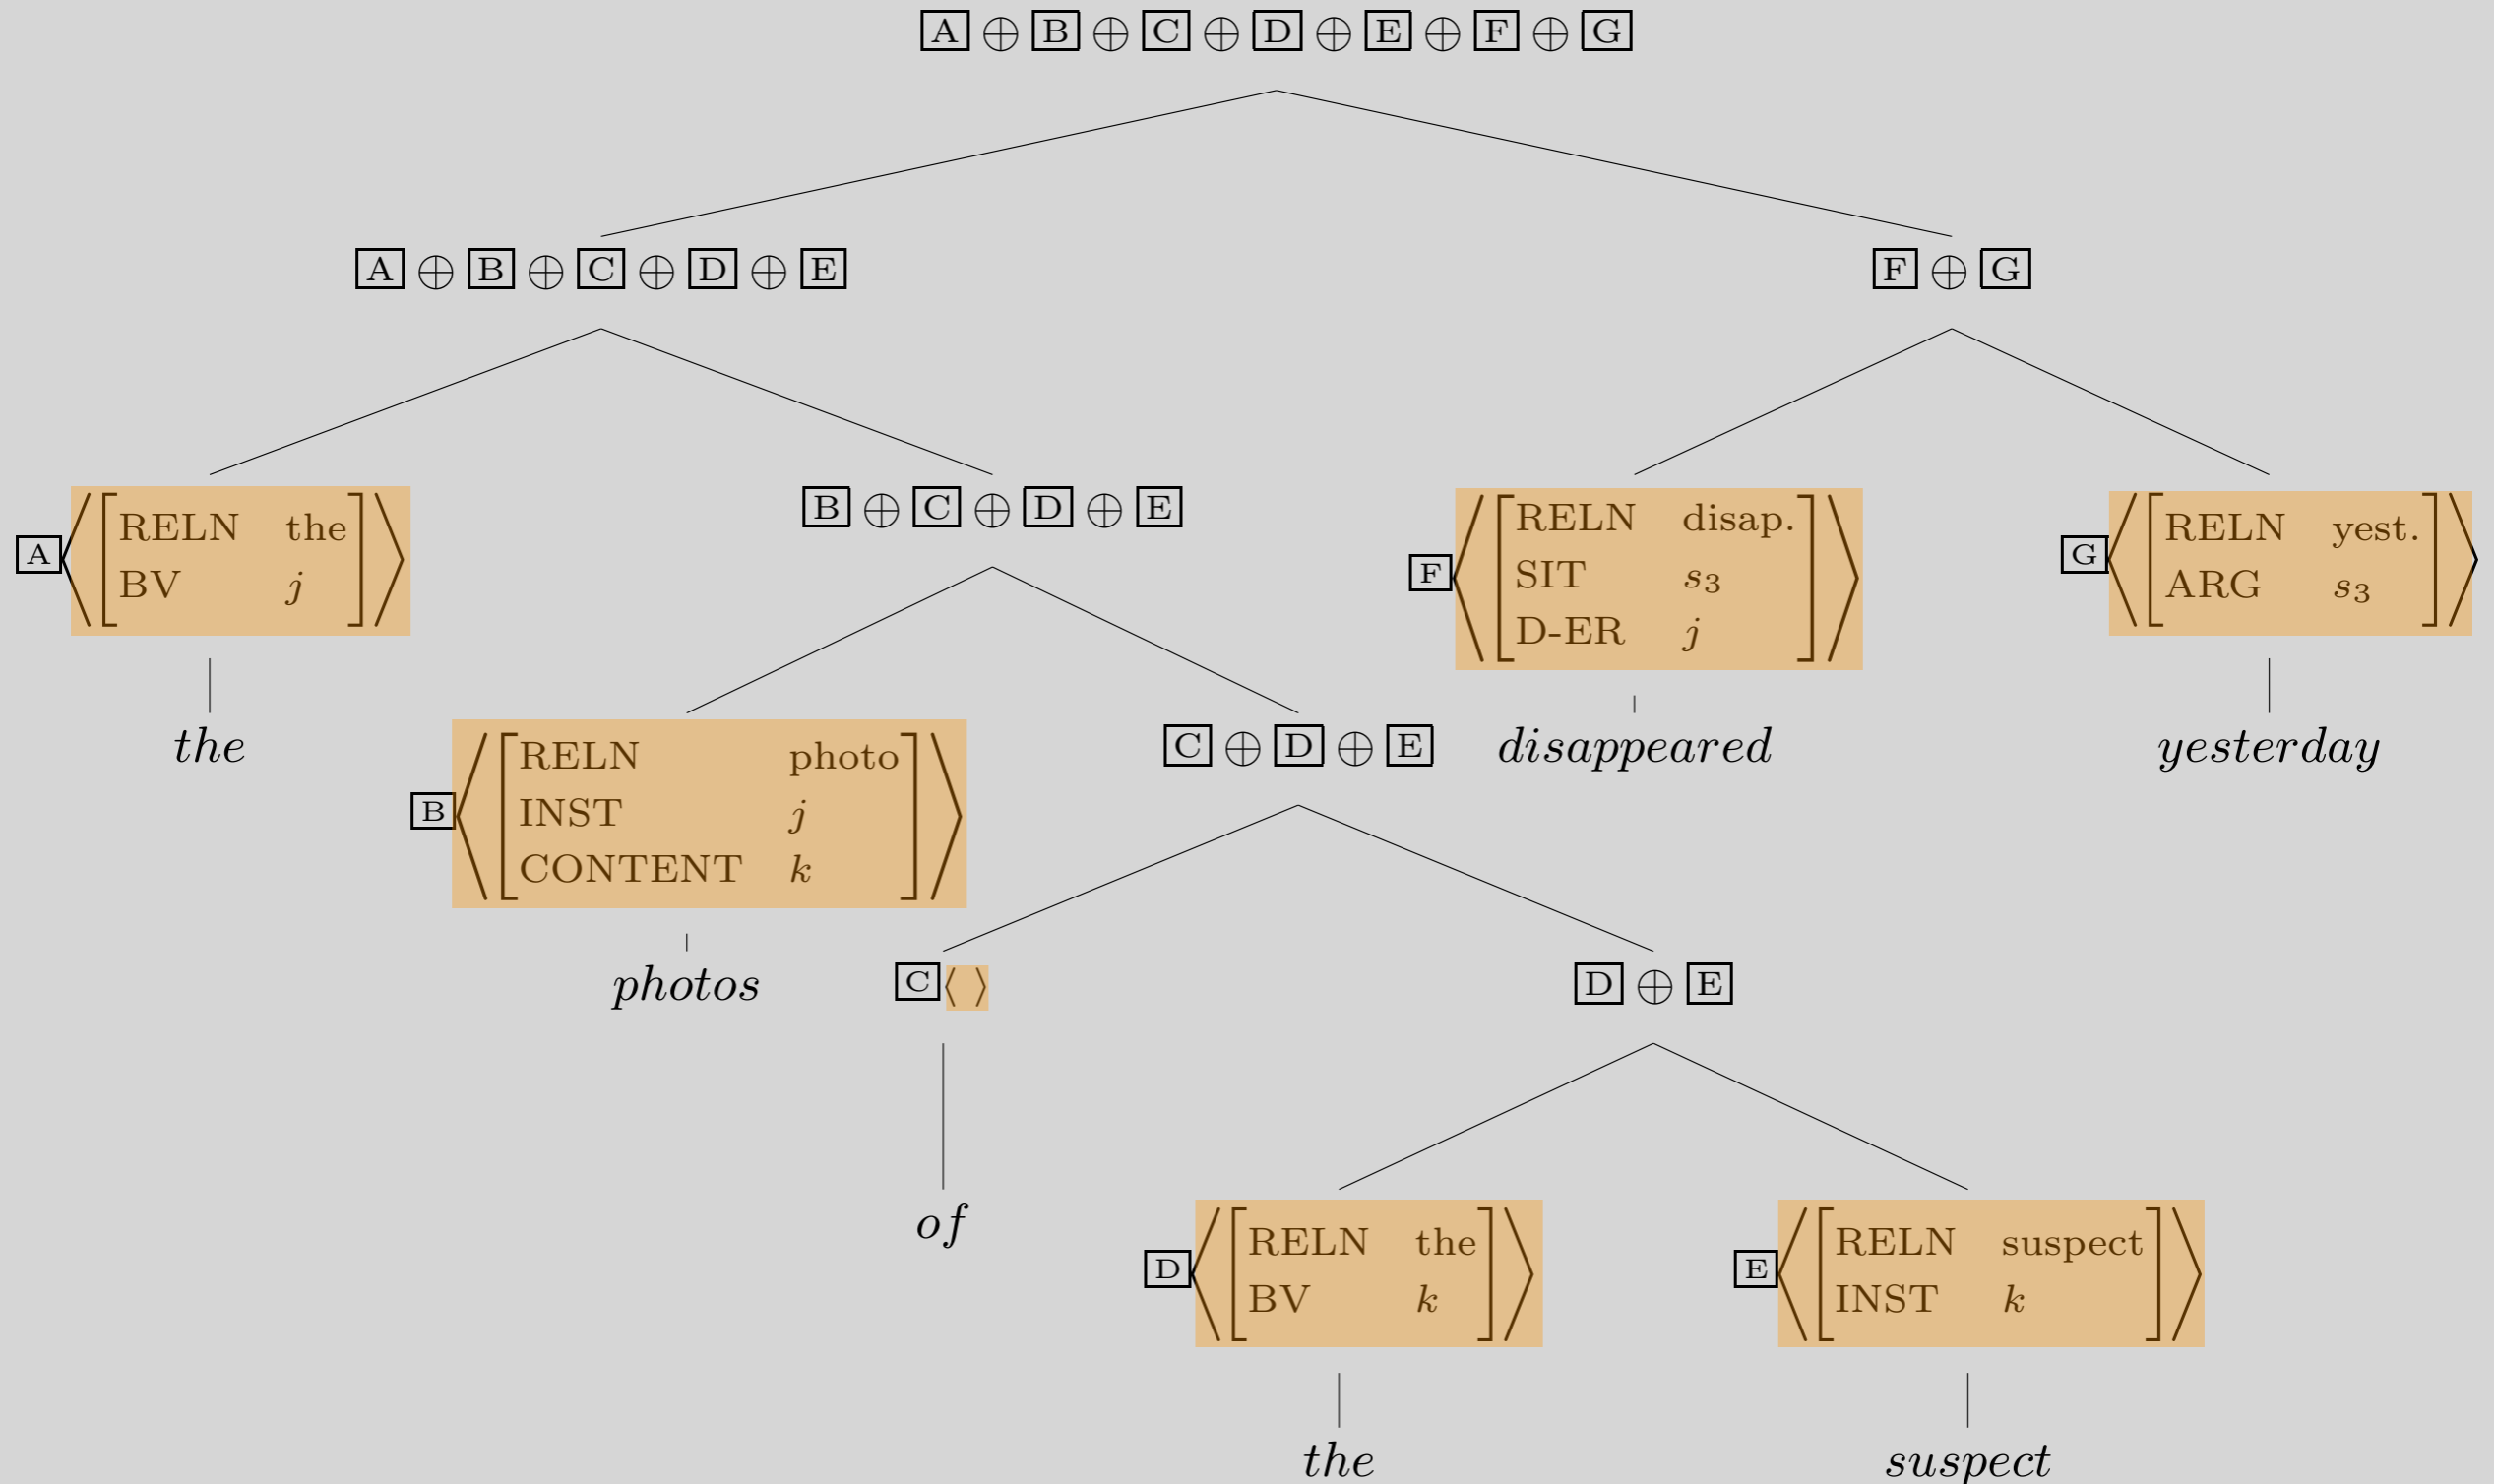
$\boxed{A} \oplus \boxed{B} \oplus \boxed{C} \oplus \boxed{D} \oplus \boxed{E} \oplus \boxed{F} \oplus \boxed{G}$

$\boxed{A} \oplus \boxed{B} \oplus \boxed{C} \oplus \boxed{D} \oplus \boxed{E}$

$\boxed{F} \oplus \boxed{G}$

$\boxed{A}\left\langle\begin{bmatrix}\text{RELN} & \text{the}\\ \text{BV} & j\end{bmatrix}\right\rangle$

the

$\boxed{B} \oplus \boxed{C} \oplus \boxed{D} \oplus \boxed{E}$

$\boxed{F}\left\langle\begin{bmatrix}\text{RELN} & \text{disap.}\\ \text{SIT} & s_3\\ \text{D-ER} & j\end{bmatrix}\right\rangle$

disappeared

$\boxed{G}\left\langle\begin{bmatrix}\text{RELN} & \text{yest.}\\ \text{ARG} & s_3\end{bmatrix}\right\rangle$

yesterday

$\boxed{B}\left\langle\begin{bmatrix}\text{RELN} & \text{photo}\\ \text{INST} & j\\ \text{CONTENT} & k\end{bmatrix}\right\rangle$

photos

$\boxed{C} \oplus \boxed{D} \oplus \boxed{E}$

$\boxed{C}\langle\ \rangle$

of

$\boxed{D} \oplus \boxed{E}$

$\boxed{D}\left\langle\begin{bmatrix}\text{RELN} & \text{the}\\ \text{BV} & k\end{bmatrix}\right\rangle$

the

$\boxed{E}\left\langle\begin{bmatrix}\text{RELN} & \text{suspect}\\ \text{INST} & k\end{bmatrix}\right\rangle$

suspect